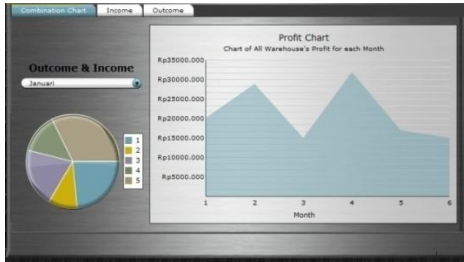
Combination Chart
Income
Outcome

Outcome & Income
Januari

1
2
3
4
5

Profit Chart
Chart of All Warehouse's Profit for each Month

Rp35000.000
Rp30000.000
Rp25000.000
Rp20000.000
Rp15000.000
Rp10000.000
Rp5000.000

1
2
3
4
5
6
Month